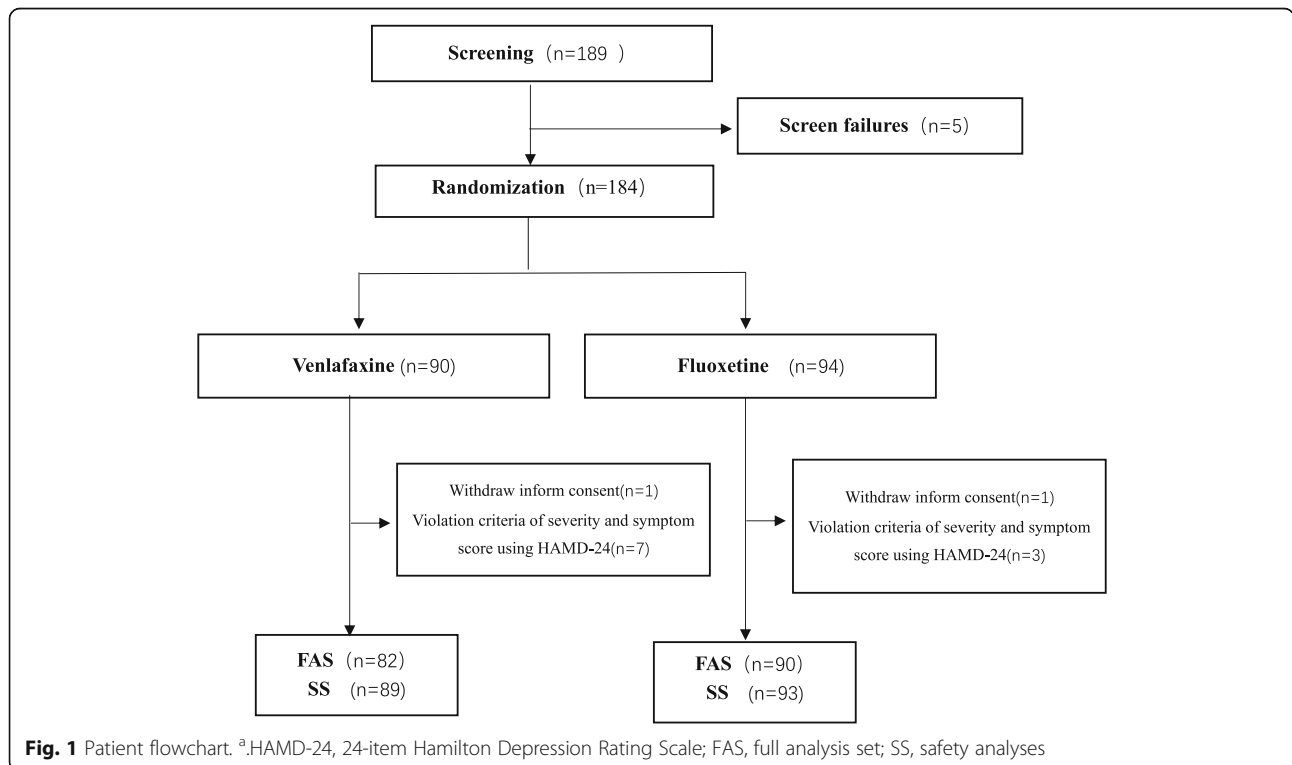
Screening（n=189 ）

Screen failures（n=5）

Randomization（n=184）

Venlafaxine (n=90)

Fluoxetine (n=94)

Withdraw inform consent(n=1)
Violation criteria of severity and symptom score using HAMD-24(n=7)

Withdraw inform consent(n=1)
Violation criteria of severity and symptom score using HAMD-24(n=3)

FAS（n=82）
SS (n=89)

FAS（n=90）
SS (n=93)

Fig. 1 Patient flowchart. $^{a}$.HAMD-24, 24-item Hamilton Depression Rating Scale; FAS, full analysis set; SS, safety analyses